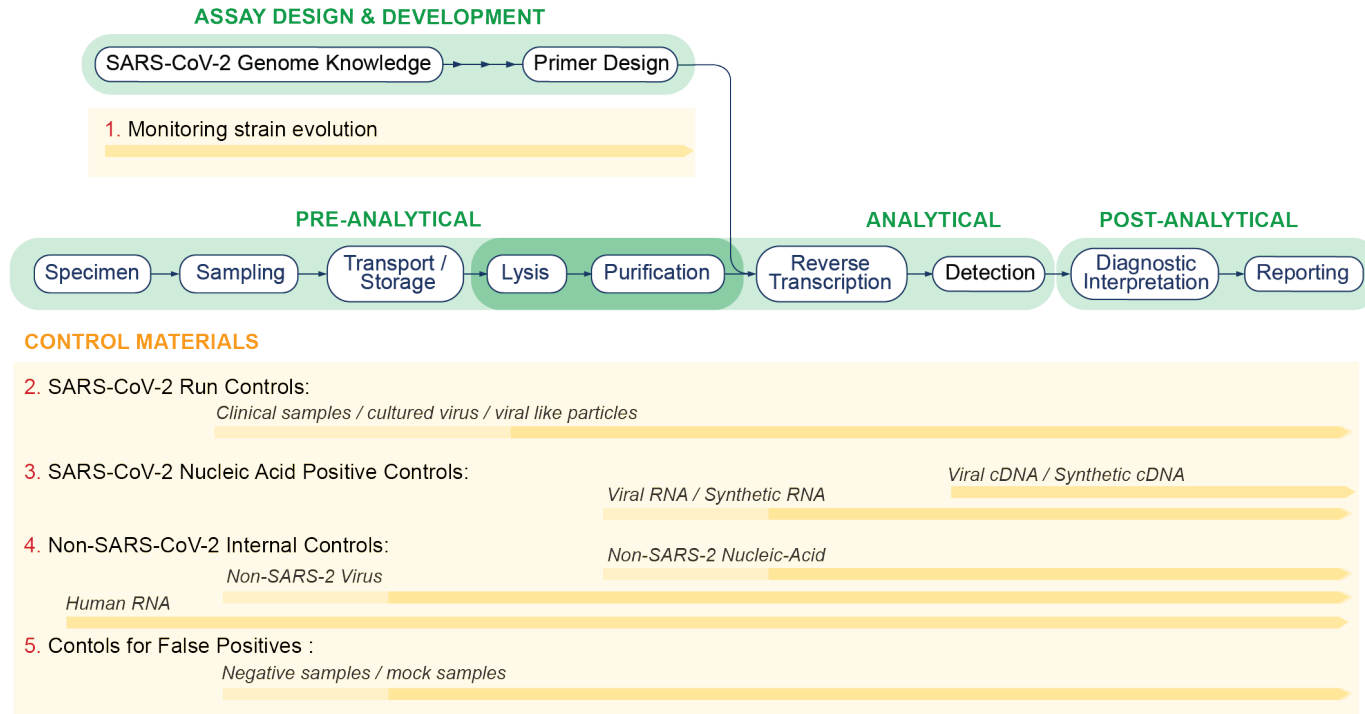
ASSAY DESIGN & DEVELOPMENT

SARS-CoV-2 Genome Knowledge

Primer Design

1. Monitoring strain evolution

PRE-ANALYTICAL

ANALYTICAL

POST-ANALYTICAL

Specimen

Sampling

Transport / Storage

Lysis

Purification

Reverse Transcription

Detection

Diagnostic Interpretation

Reporting

CONTROL MATERIALS

2. SARS-CoV-2 Run Controls:

Clinical samples / cultured virus / viral like particles

3. SARS-CoV-2 Nucleic Acid Positive Controls:

Viral cDNA / Synthetic cDNA

Viral RNA / Synthetic RNA

4. Non-SARS-CoV-2 Internal Controls:

Non-SARS-2 Nucleic-Acid

Non-SARS-2 Virus

Human RNA

5. Contols for False Positives :

Negative samples / mock samples